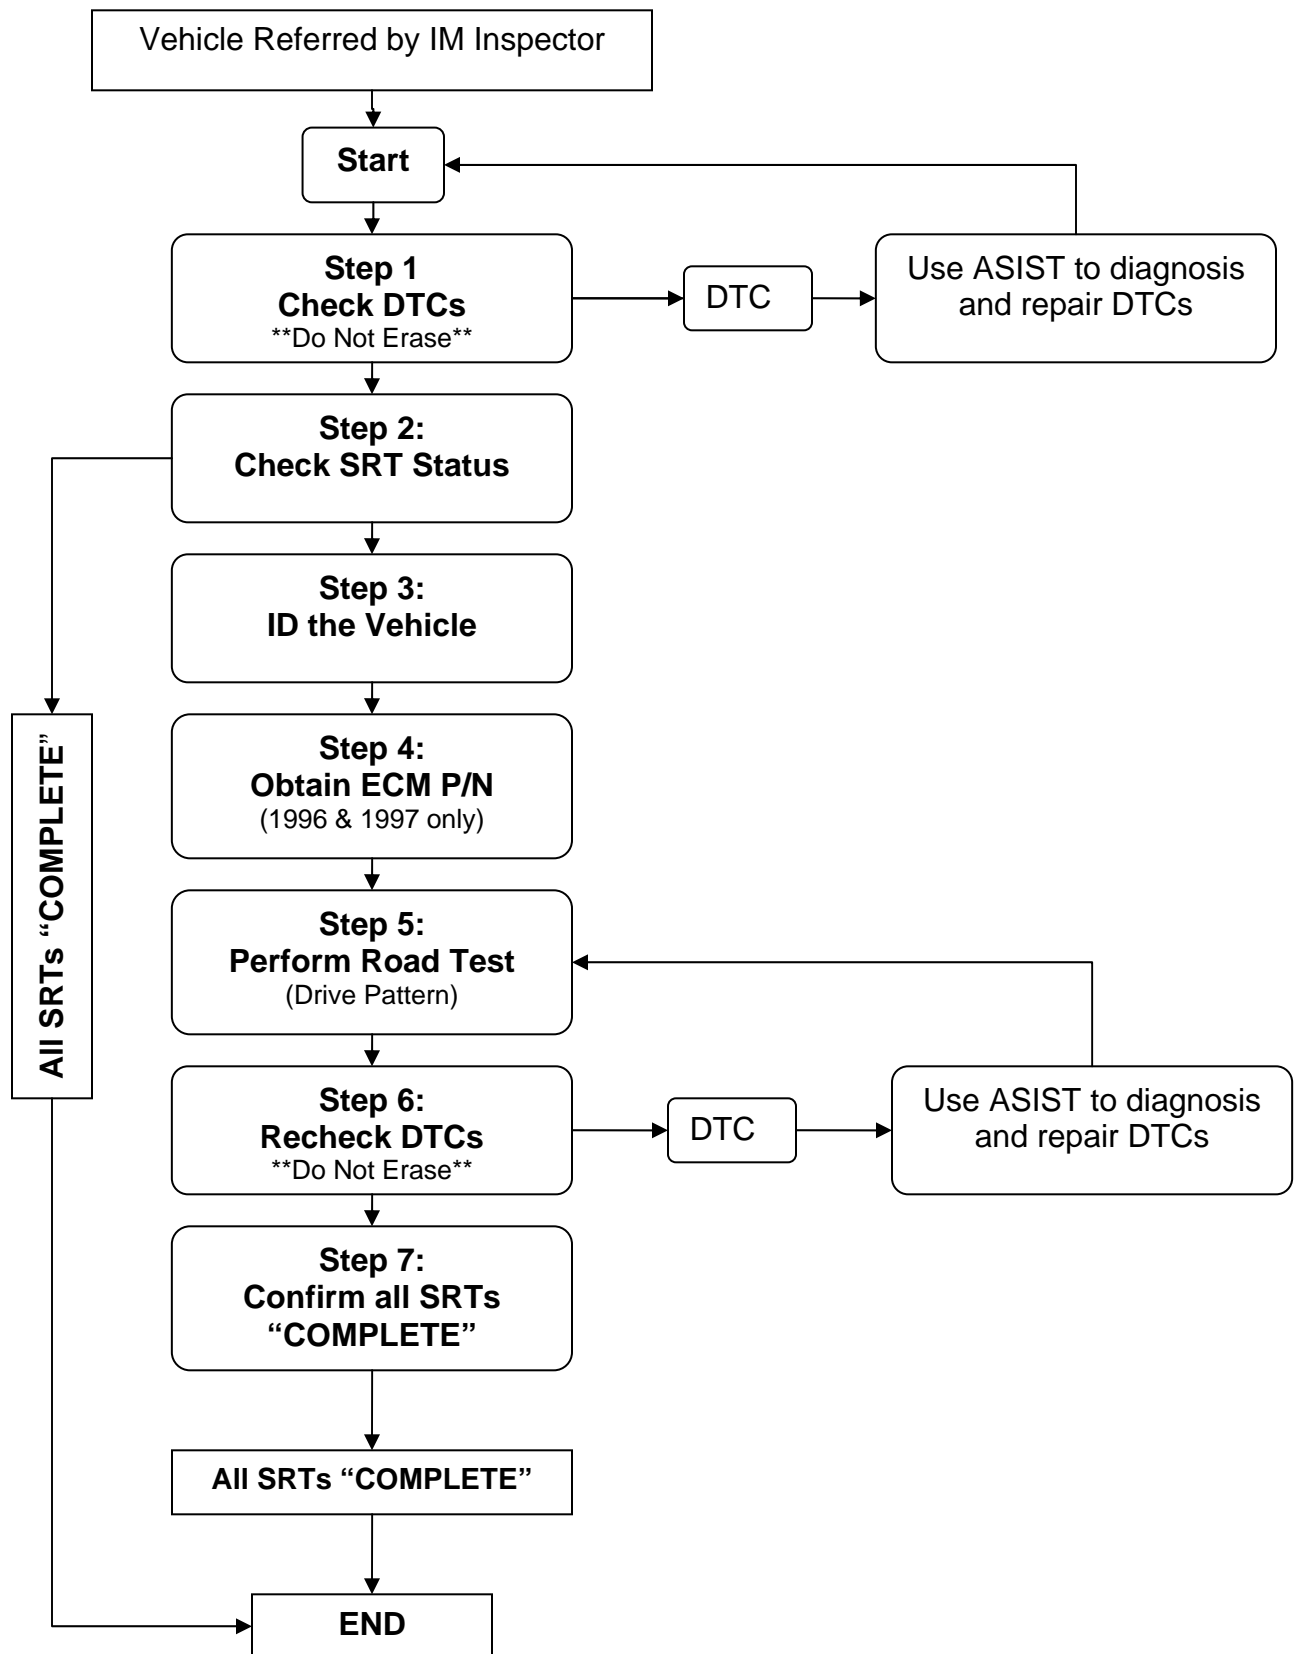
Vehicle Referred by IM Inspector

Start

Step 1
Check DTCs
**Do Not Erase**

DTC

Use ASIST to diagnosis and repair DTCs

Step 2:
Check SRT Status

Step 3:
ID the Vehicle

All SRTs "COMPLETE"

Step 4:
Obtain ECM P/N
(1996 & 1997 only)

Step 5:
Perform Road Test
(Drive Pattern)

Step 6:
Recheck DTCs
**Do Not Erase**

DTC

Use ASIST to diagnosis and repair DTCs

Step 7:
Confirm all SRTs "COMPLETE"

All SRTs "COMPLETE"

END